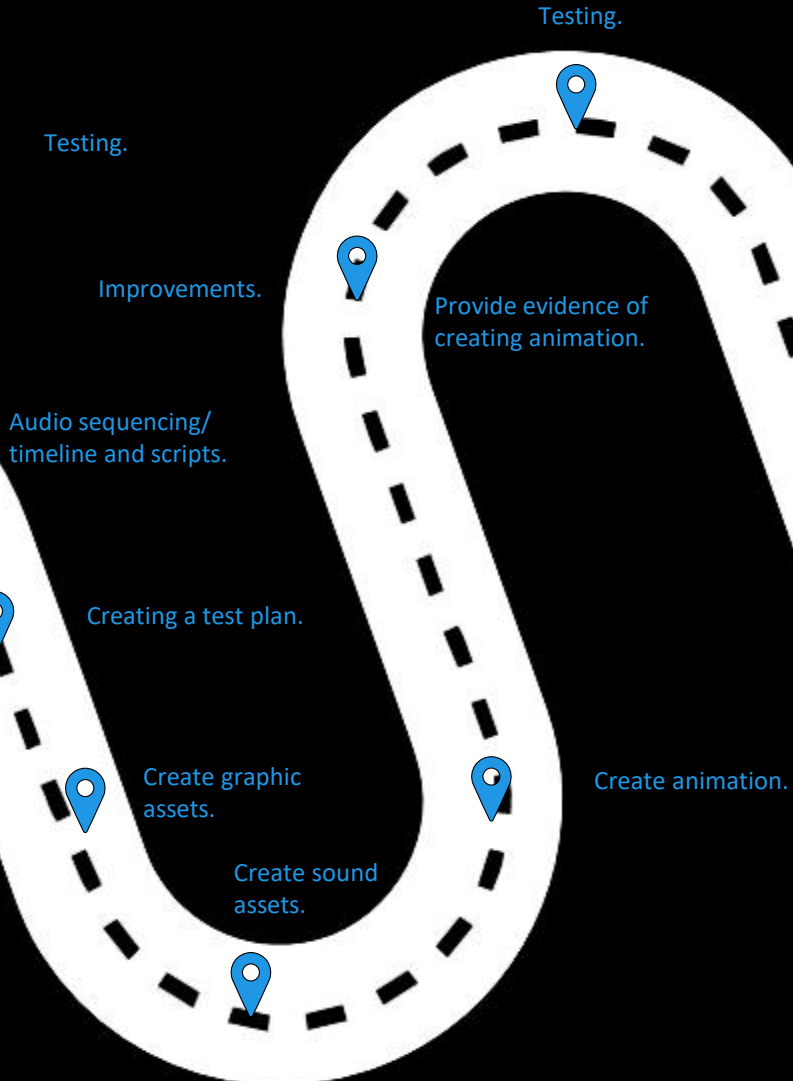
Testing.

Testing.

Improvements.

Provide evidence of creating animation.

Audio sequencing/ timeline and scripts.

Creating a test plan.

Create graphic assets.

Create animation.

Create sound assets.